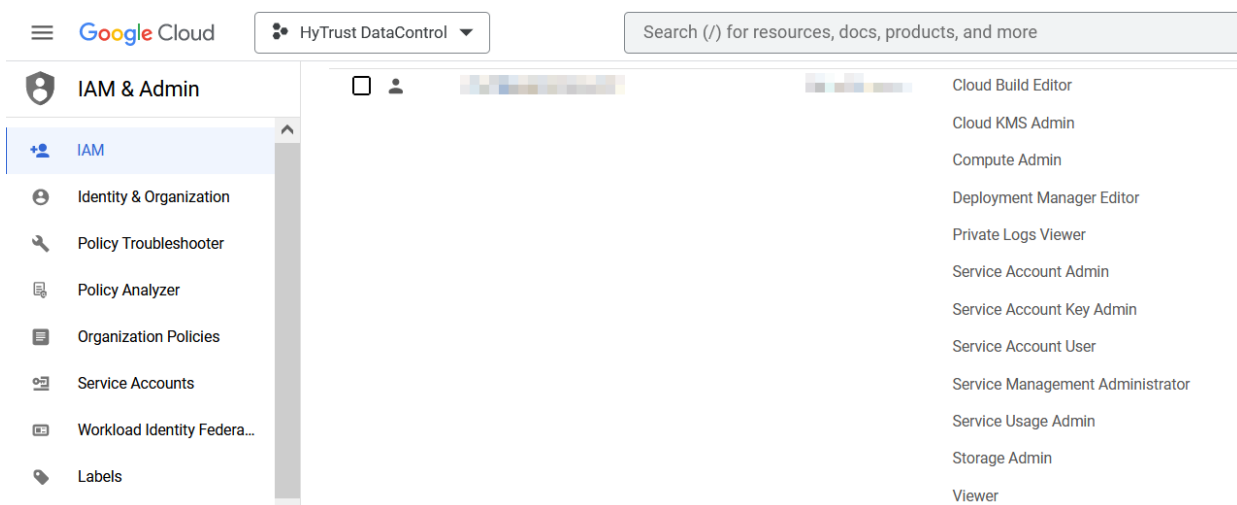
Google Cloud

HyTrust DataControl

Search (/) for resources, docs, products, and more

IAM & Admin

IAM

Identity & Organization

Policy Troubleshooter

Policy Analyzer

Organization Policies

Service Accounts

Workload Identity Federa...

Labels

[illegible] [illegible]

Cloud Build Editor
Cloud KMS Admin
Compute Admin
Deployment Manager Editor
Private Logs Viewer
Service Account Admin
Service Account Key Admin
Service Account User
Service Management Administrator
Service Usage Admin
Storage Admin
Viewer